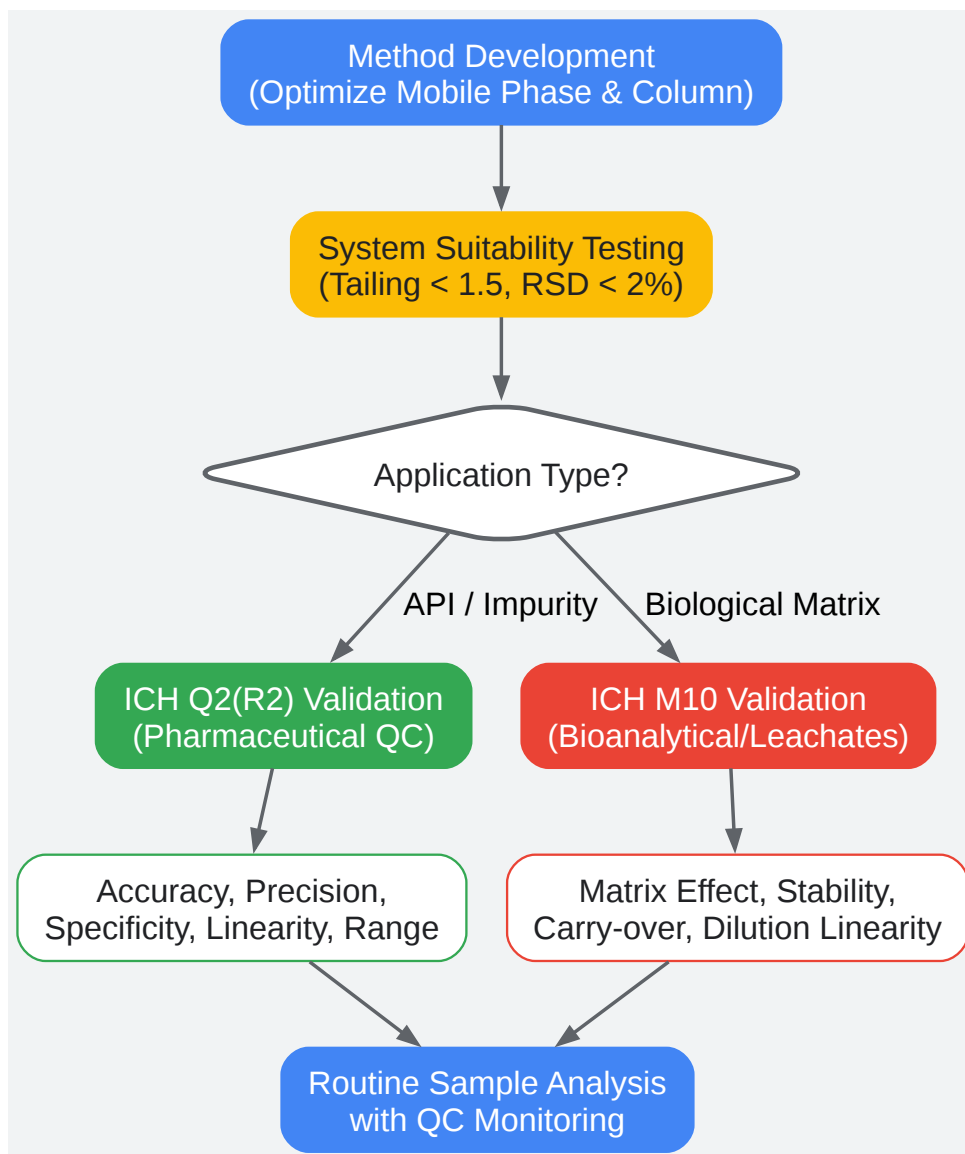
Method Development
(Optimize Mobile Phase & Column)

System Suitability Testing
(Tailing < 1.5, RSD < 2%)

Application Type?

API / Impurity

Biological Matrix

ICH Q2(R2) Validation
(Pharmaceutical QC)

ICH M10 Validation
(Bioanalytical/Leachates)

Accuracy, Precision,
Specificity, Linearity, Range

Matrix Effect, Stability,
Carry-over, Dilution Linearity

Routine Sample Analysis
with QC Monitoring